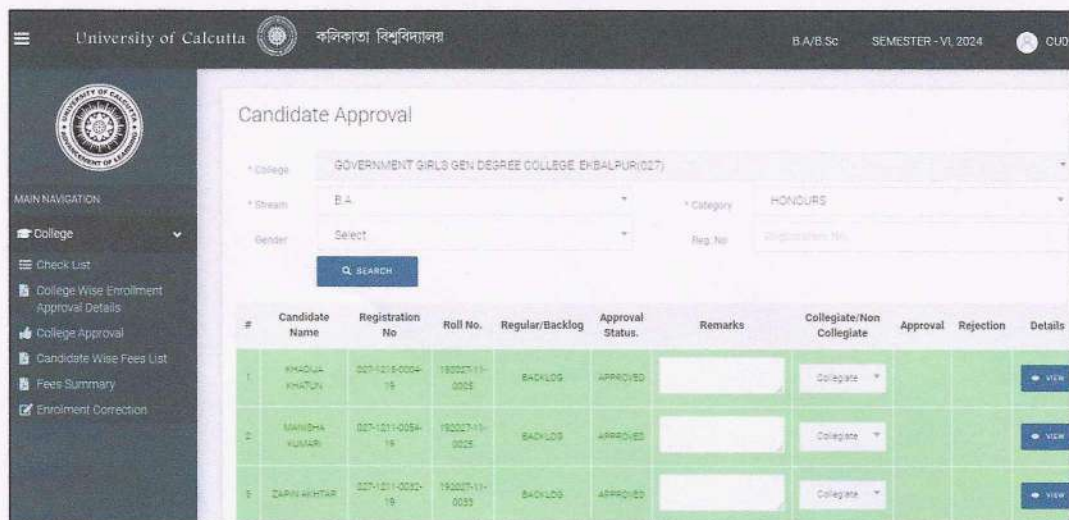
University of Calcutta কলিকাতা বিশ্ববিদ্যালয় B.A/B.Sc SEMESTER - VI, 2024 CUO

MAIN NAVIGATION

College

Check List

College Wise Enrollment Approval Details

College Approval

Candidate Wise Fees List

Fees Summary

Enrolment Correction

Candidate Approval

* College GOVERNMENT GIRLS GEN DEGREE COLLEGE, EKBALPUR(027)

* Stream B.A.

* Category HONOURS

Gender Select

Reg. No Registration No.

SEARCH

| # | Candidate Name | Registration No | Roll No. | Regular/Backlog | Approval Status. | Remarks | Collegiate/Non Collegiate | Approval | Rejection | Details |
|---|---|---|---|---|---|---|---|---|---|---|
| 1 | KHADIJA KHATUN | 027-1215-0004-19 | 192027-11-0005 | BACKLOG | APPROVED | | Collegiate | | | VIEW |
| 2 | MANISHA KUMARI | 027-1211-0054-19 | 192027-11-0025 | BACKLOG | APPROVED | | Collegiate | | | VIEW |
| 3 | ZARIN AKHTAR | 027-1211-0032-19 | 192027-11-0033 | BACKLOG | APPROVED | | Collegiate | | | VIEW |